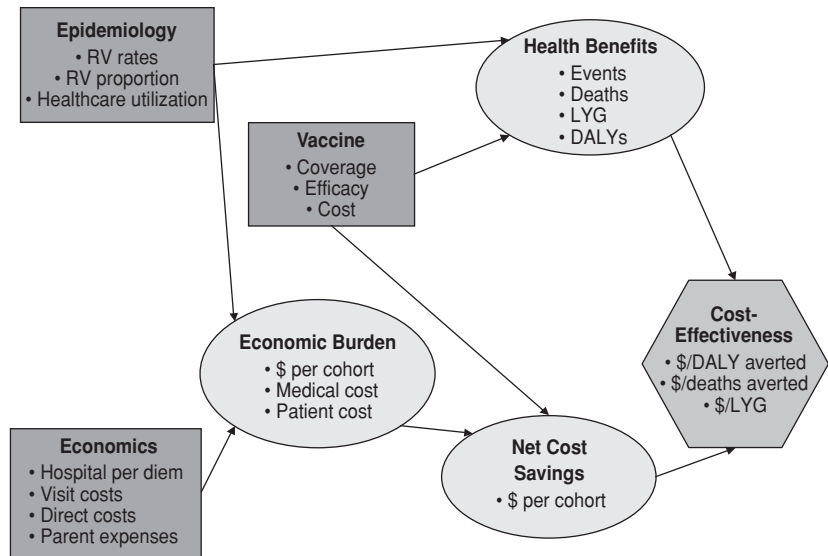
Epidemiology
• RV rates
• RV proportion
• Healthcare utilization

Health Benefits
• Events
• Deaths
• LYG
• DALYs

Vaccine
• Coverage
• Efficacy
• Cost

Cost-Effectiveness
• \$/DALY averted
• \$/deaths averted
• \$/LYG

Economic Burden
• \$ per cohort
• Medical cost
• Patient cost

Economics
• Hospital per diem
• Visit costs
• Direct costs
• Parent expenses

Net Cost Savings
• \$ per cohort